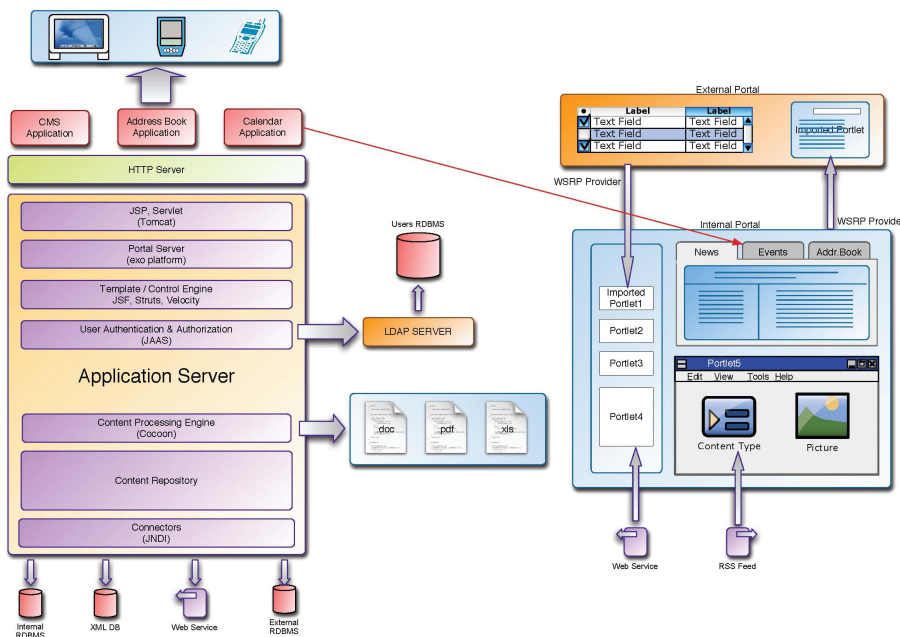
CMS Application

Address Book Application

Calendar Application

HTTP Server

JSP, Servlet (Tomcat)

Portal Server (exo platform)

Template / Control Engine JSF, Struts, Velocity

User Authentication & Authorization (JAAS)

Application Server

Content Processing Engine (Cocoon)

Content Repository

Connectors (JNDI)

Internal RDBMS

XML DB

Web Service

External RDBMS

Users RDBMS

LDAP SERVER

doc

pdf

xls

External Portal

| ● | Label | Label |
|---|---|---|
| ☑ | Text Field | Text Field |
| | Text Field | Text Field |
| ☑ | Text Field | Text Field |

Imported Portlet

WSRP Provider

Internal Portal

WSRP Provide

Imported Portlet1

Portlet2

Portlet3

Portlet4

News

Events

Addr.Book

Portlet5

Edit View Tools Help

Content Type

Picture

Web Service

RSS Feed